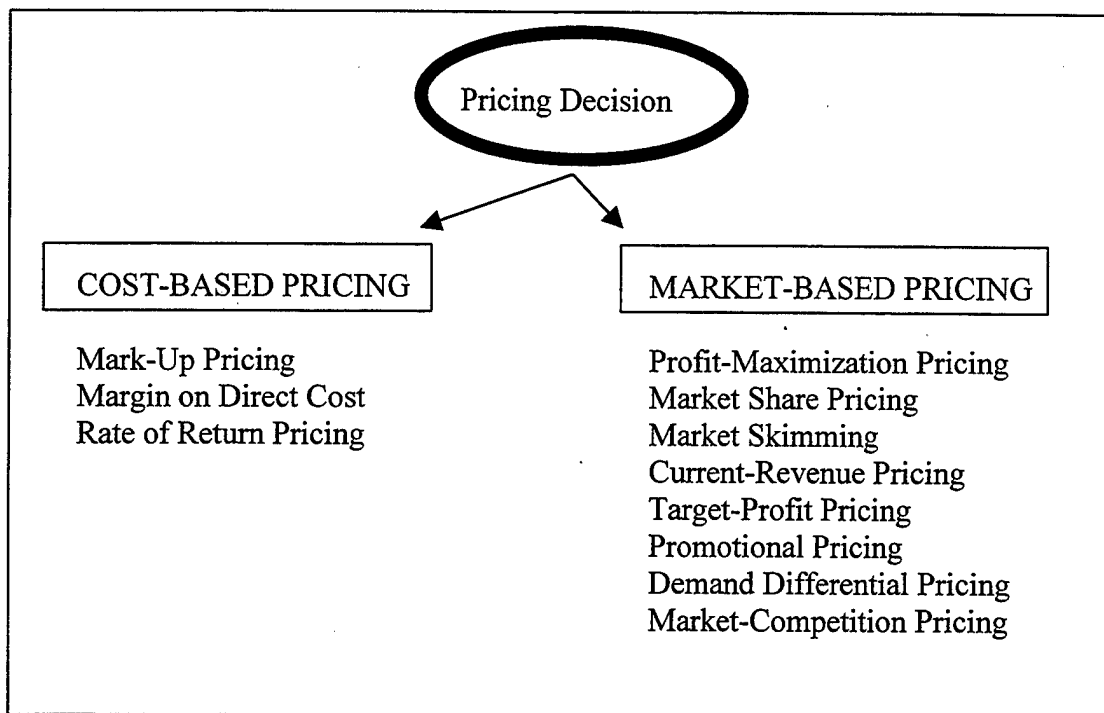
Pricing Decision

COST-BASED PRICING

Mark-Up Pricing
Margin on Direct Cost
Rate of Return Pricing

MARKET-BASED PRICING

Profit-Maximization Pricing
Market Share Pricing
Market Skimming
Current-Revenue Pricing
Target-Profit Pricing
Promotional Pricing
Demand Differential Pricing
Market-Competition Pricing